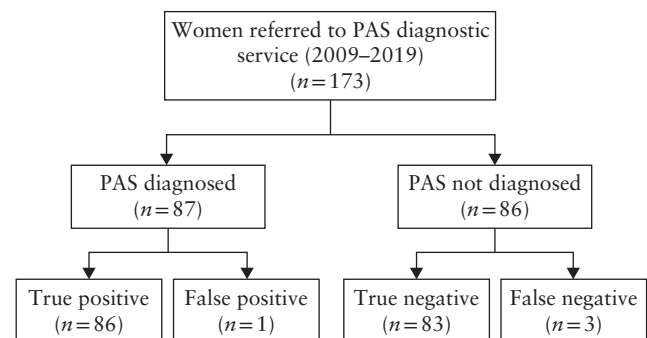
Women referred to PAS diagnostic service (2009–2019) ($n=173$)

PAS diagnosed ($n=87$)

PAS not diagnosed ($n=86$)

True positive ($n=86$)

False positive ($n=1$)

True negative ($n=83$)

False negative ($n=3$)